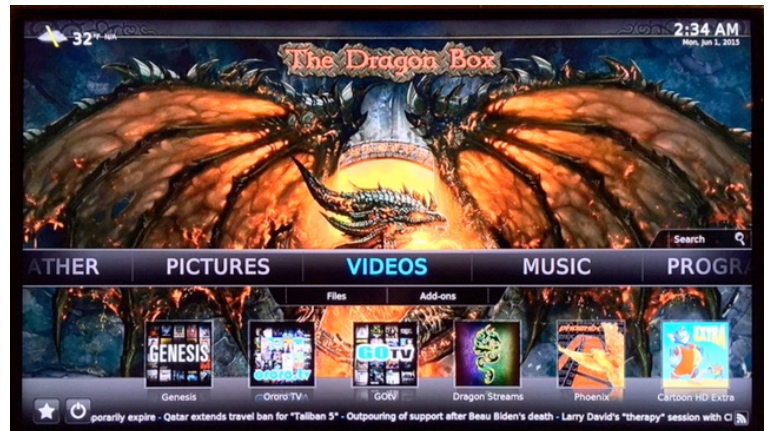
32°F N/A

2:34 AM
Mon, Jun 1, 2015

The Dragon Box

Search

ATHER PICTURES VIDEOS MUSIC PROGRA

Files Add-ons

GENESIS
Genesis
Ororo TV
GOTV
Dragon Streams
Phoenix
EXTRA
Cartoon HD Extra

porarily expire - Qatar extends travel ban for "Taliban 5" - Outpouring of support after Beau Biden's death - Larry David's "therapy" session with C